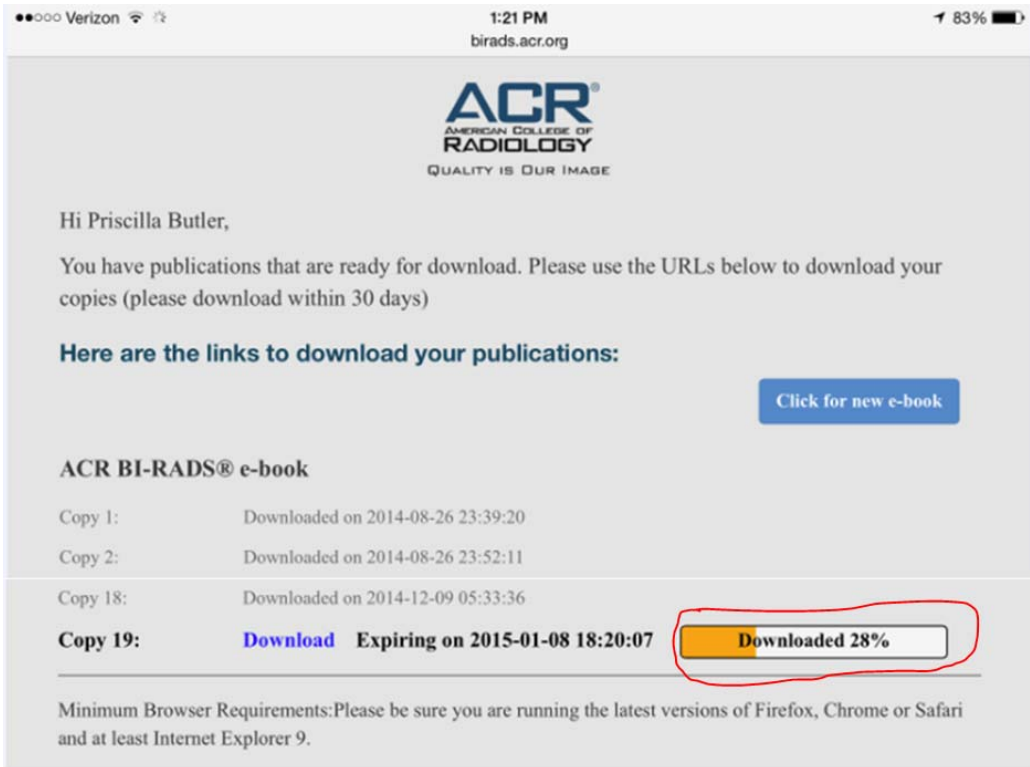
●●○○○ Verizon 1:21 PM 83%
birads.acr.org

ACR®
AMERICAN COLLEGE OF
RADIOLOGY
QUALITY IS OUR IMAGE

Hi Priscilla Butler,

You have publications that are ready for download. Please use the URLs below to download your copies (please download within 30 days)

Here are the links to download your publications:

Click for new e-book

ACR BI-RADS® e-book

| | |
|---|---|
| Copy 1: | Downloaded on 2014-08-26 23:39:20 |
| Copy 2: | Downloaded on 2014-08-26 23:52:11 |
| Copy 18: | Downloaded on 2014-12-09 05:33:36 |
| Copy 19: | Download Expiring on 2015-01-08 18:20:07 Downloaded 28% |

Minimum Browser Requirements:Please be sure you are running the latest versions of Firefox, Chrome or Safari and at least Internet Explorer 9.